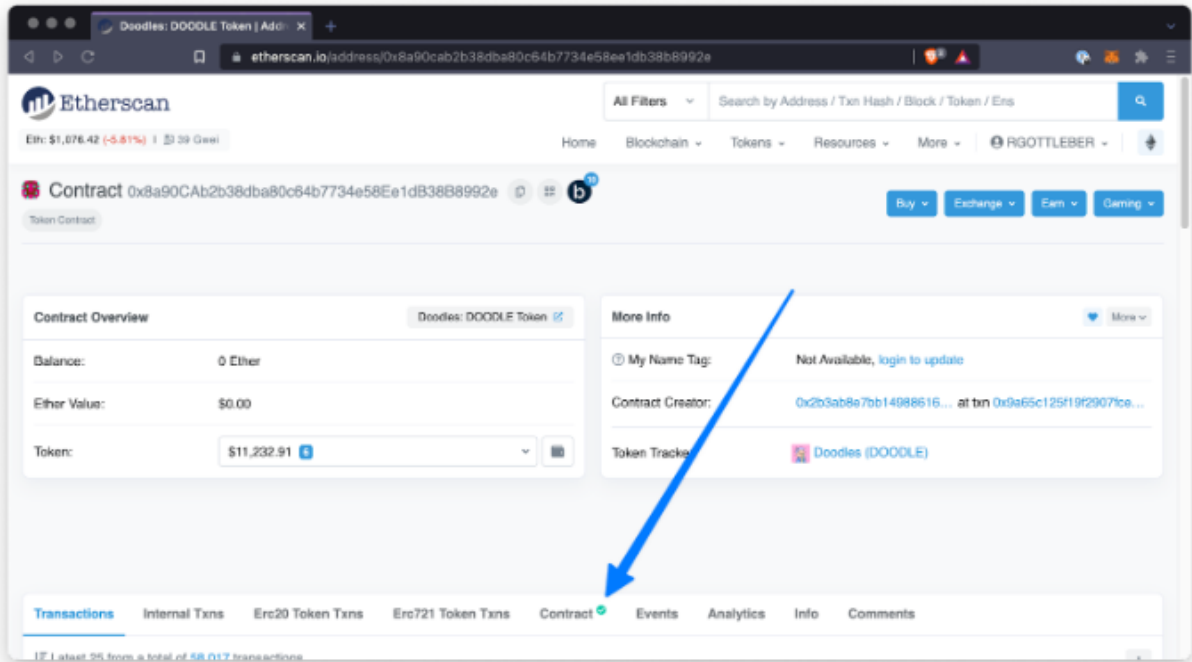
Doodles: DOODLE Token | Addr

etherscan.io/address/0x8a90cab2b38dba80c64b7734e58ee1db38b8992e

Etherscan

All Filters

Search by Address / Txn Hash / Block / Token / Ens

Eth: $1,076.42 (-5.81%) | 39 Gwei

Home Blockchain Tokens Resources More RGOTTLEBER

Contract 0x8a90CAb2b38dba80c64b7734e58Ee1dB38B8992e

Token Contract

Buy Exchange Earn Gaming

Contract Overview

Doodles: DOODLE Token

Balance: 0 Ether

Ether Value: $0.00

Token: $11,232.91 6

More Info

More

My Name Tag: Not Available, login to update

Contract Creator: 0x2b3ab8e7bb14988616... at txn 0x9a65c125f19f2907fce...

Token Tracker: Doodles (DOODLE)

Transactions Internal Txns Erc20 Token Txns Erc721 Token Txns Contract Events Analytics Info Comments

Latest 25 from a total of 58,017 transactions